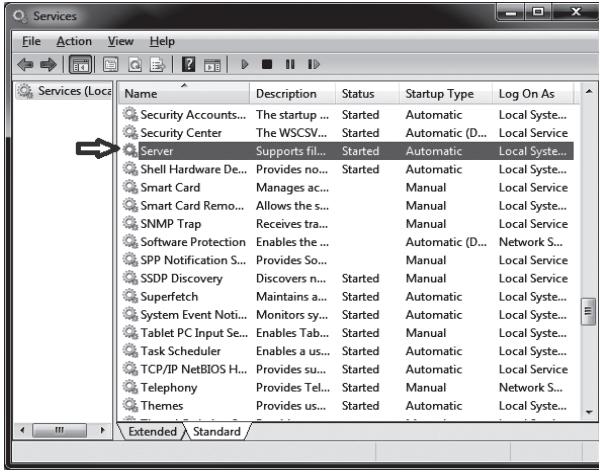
Services

File Action View Help

Services (Loca

| Name | Description | Status | Startup Type | Log On As |
|---|---|---|---|---|
| Security Accounts... | The startup ... | Started | Automatic | Local Syste... |
| Security Center | The WSCSV... | Started | Automatic (D... | Local Service |
| Server | Supports fil... | Started | Automatic | Local Syste... |
| Shell Hardware De... | Provides no... | Started | Automatic | Local Syste... |
| Smart Card | Manages ac... | | Manual | Local Service |
| Smart Card Remo... | Allows the s... | | Manual | Local Syste... |
| SNMP Trap | Receives tra... | | Manual | Local Service |
| Software Protection | Enables the ... | | Automatic (D... | Network S... |
| SPP Notification S... | Provides So... | | Manual | Local Service |
| SSDP Discovery | Discovers n... | Started | Manual | Local Service |
| Superfetch | Maintains a... | Started | Automatic | Local Syste... |
| System Event Noti... | Monitors sy... | Started | Automatic | Local Syste... |
| Tablet PC Input Se... | Enables Tab... | Started | Manual | Local Syste... |
| Task Scheduler | Enables a us... | Started | Automatic | Local Syste... |
| TCP/IP NetBIOS H... | Provides su... | Started | Automatic | Local Service |
| Telephony | Provides Tel... | Started | Manual | Network S... |
| Themes | Provides us... | Started | Automatic | Local Syste... |

Extended Standard